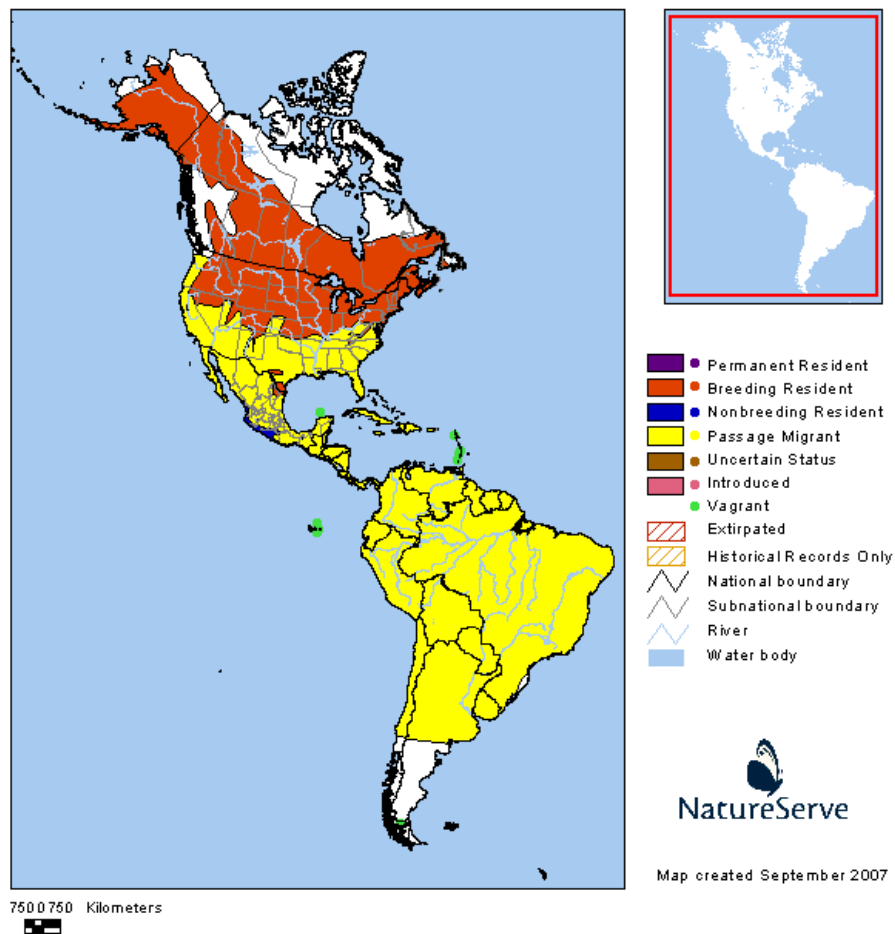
Permanent Resident
Breeding Resident
Nonbreeding Resident
Passage Migrant
Uncertain Status
Introduced
Vagrant
Extirpated
Historical Records Only
National boundary
Subnational boundary
River
Water body

NatureServe

Map created September 2007

750 0 750 Kilometers